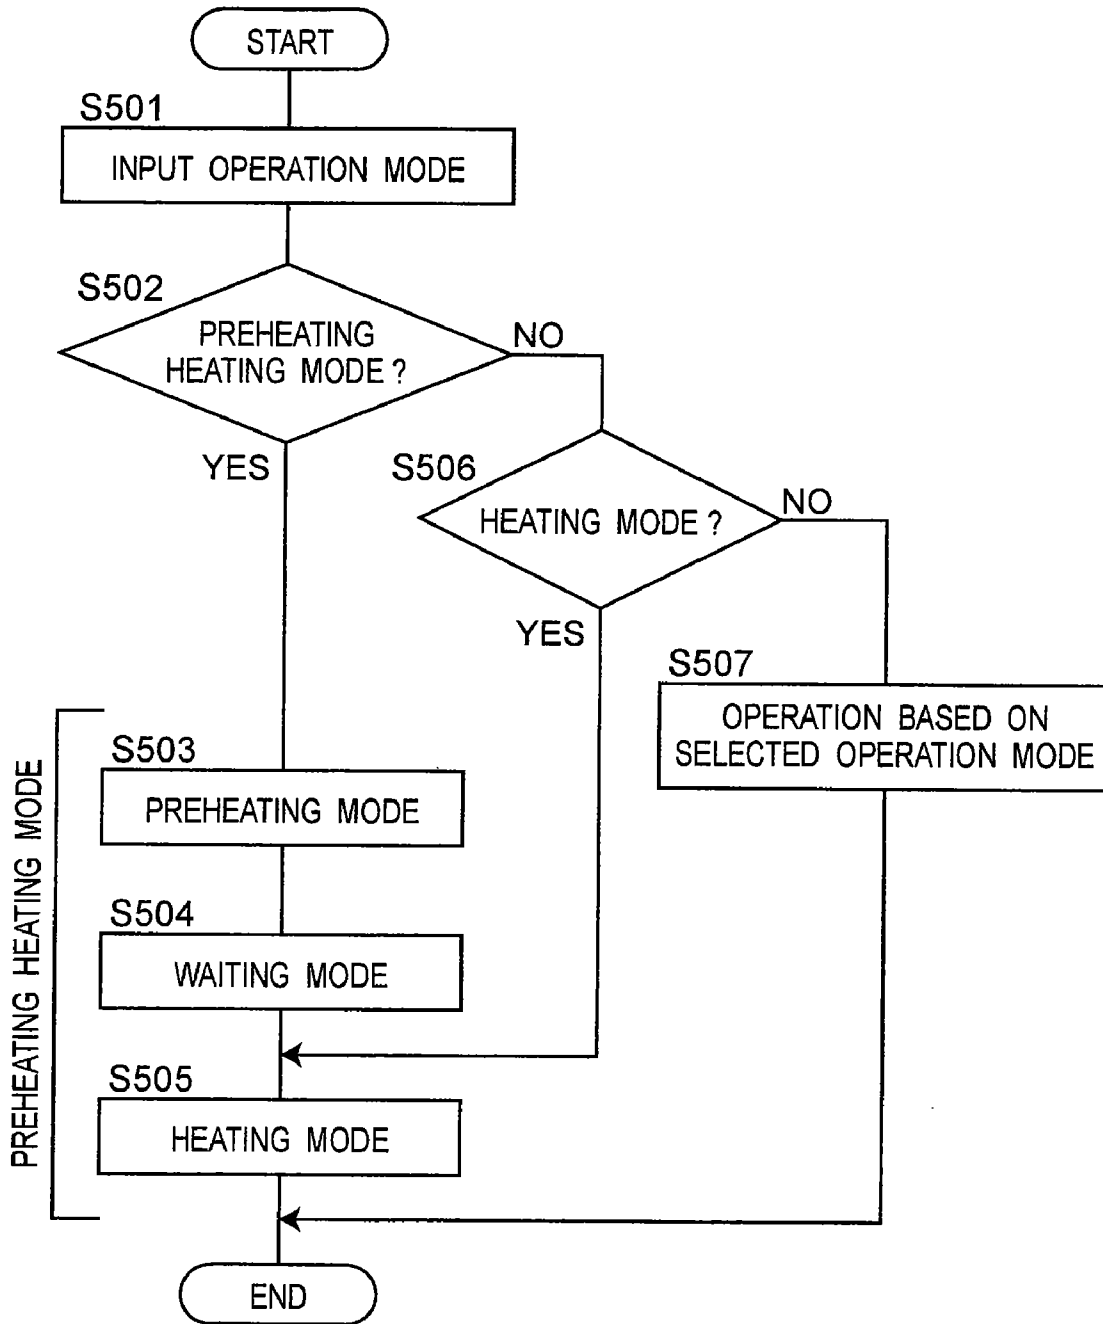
START

S501
INPUT OPERATION MODE

S502
PREHEATING HEATING MODE ?

NO

YES

S506
HEATING MODE ?

NO

YES

S507
OPERATION BASED ON SELECTED OPERATION MODE

PREHEATING HEATING MODE

S503
PREHEATING MODE

S504
WAITING MODE

S505
HEATING MODE

END